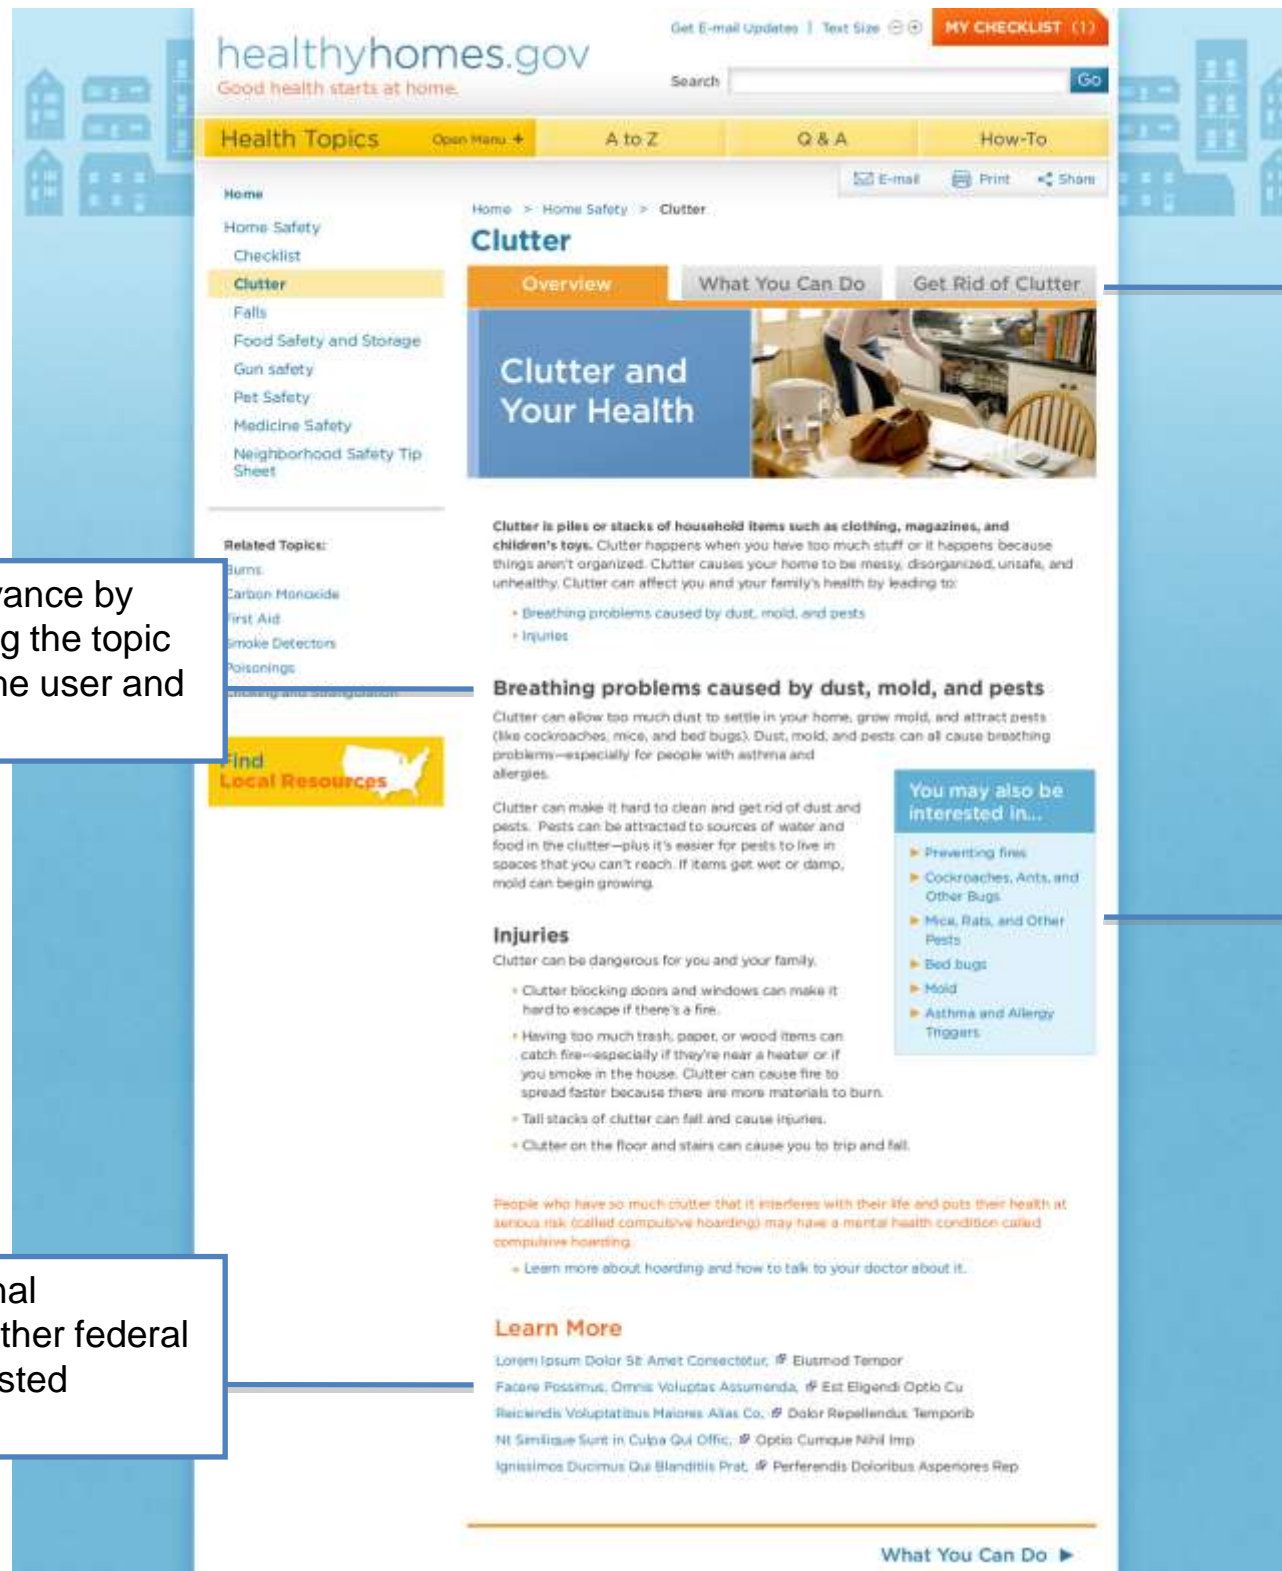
healthyhomes.gov
Good health starts at home.

Get E-mail Updates | Text Size ⊖⊕ MY CHECKLIST (1)

Search Go

Health Topics Open Menu + | A to Z | Q & A | How-To

E-mail | Print | Share

Home

Home Safety
Checklist
Clutter
Falls
Food Safety and Storage
Gun safety
Pet Safety
Medicine Safety
Neighborhood Safety Tip Sheet

Related Topics:
Burns
Carbon Monoxide
First Aid
Smoke Detectors
Poisonings
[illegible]

Find Local Resources

Home > Home Safety > Clutter

Clutter

Overview | What You Can Do | Get Rid of Clutter

Clutter and Your Health

**Clutter is piles or stacks of household items such as clothing, magazines, and children's toys.** Clutter happens when you have too much stuff or it happens because things aren't organized. Clutter causes your home to be messy, disorganized, unsafe, and unhealthy. Clutter can affect you and your family's health by leading to:

- Breathing problems caused by dust, mold, and pests
- Injuries

Breathing problems caused by dust, mold, and pests

Clutter can allow too much dust to settle in your home, grow mold, and attract pests (like cockroaches, mice, and bed bugs). Dust, mold, and pests can all cause breathing problems—especially for people with asthma and allergies.

Clutter can make it hard to clean and get rid of dust and pests. Pests can be attracted to sources of water and food in the clutter—plus it's easier for pests to live in spaces that you can't reach. If items get wet or damp, mold can begin growing.

You may also be interested in...
- Preventing fires
- Cockroaches, Ants, and Other Bugs
- Mice, Rats, and Other Pests
- Bed bugs
- Mold
- Asthma and Allergy Triggers

Injuries

Clutter can be dangerous for you and your family.

- Clutter blocking doors and windows can make it hard to escape if there's a fire.
- Having too much trash, paper, or wood items can catch fire—especially if they're near a heater or if you smoke in the house. Clutter can cause fire to spread faster because there are more materials to burn.
- Tall stacks of clutter can fall and cause injuries.
- Clutter on the floor and stairs can cause you to trip and fall.

People who have so much clutter that it interferes with their life and puts their health at serious risk (called compulsive hoarding) may have a mental health condition called compulsive hoarding.

- Learn more about hoarding and how to talk to your doctor about it.

Learn More

Lorem Ipsum Dolor Sit Amet Consectetur, Eiusmod Tempor
Facere Possimus, Omnis Voluptas Assumenda, Est Eligendi Optio Cu
Reiciendis Voluptatibus Maiores Alias Co, Dolor Repellendus Temporib
Nt Similique Sunt in Culpa Qui Offic, Optio Cumque Nihil Imp
Ignissimos Ducimus Qui Blanditiis Prat, Perferendis Doloribus Asperiores Rep

What You Can Do ▶

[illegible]ance by
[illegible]g the topic
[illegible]e user and

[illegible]al
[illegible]ther federal
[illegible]sted